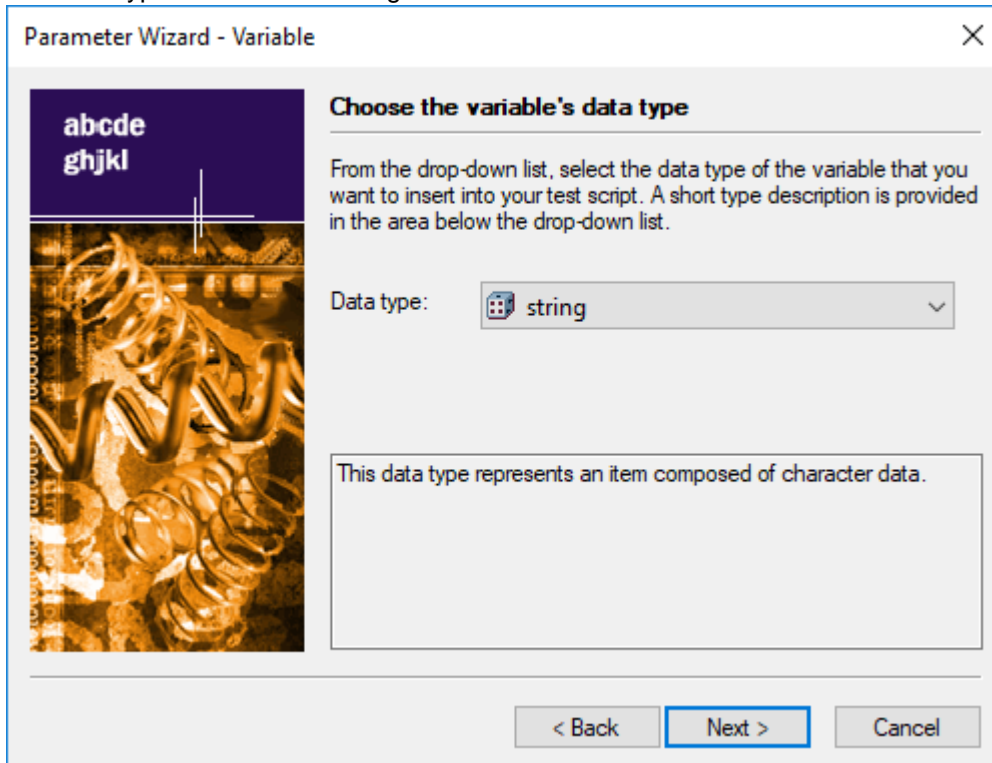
Parameter Wizard - Variable

abcde
ghjkl

Choose the variable's data type

From the drop-down list, select the data type of the variable that you want to insert into your test script. A short type description is provided in the area below the drop-down list.

Data type: string

This data type represents an item composed of character data.

< Back Next > Cancel